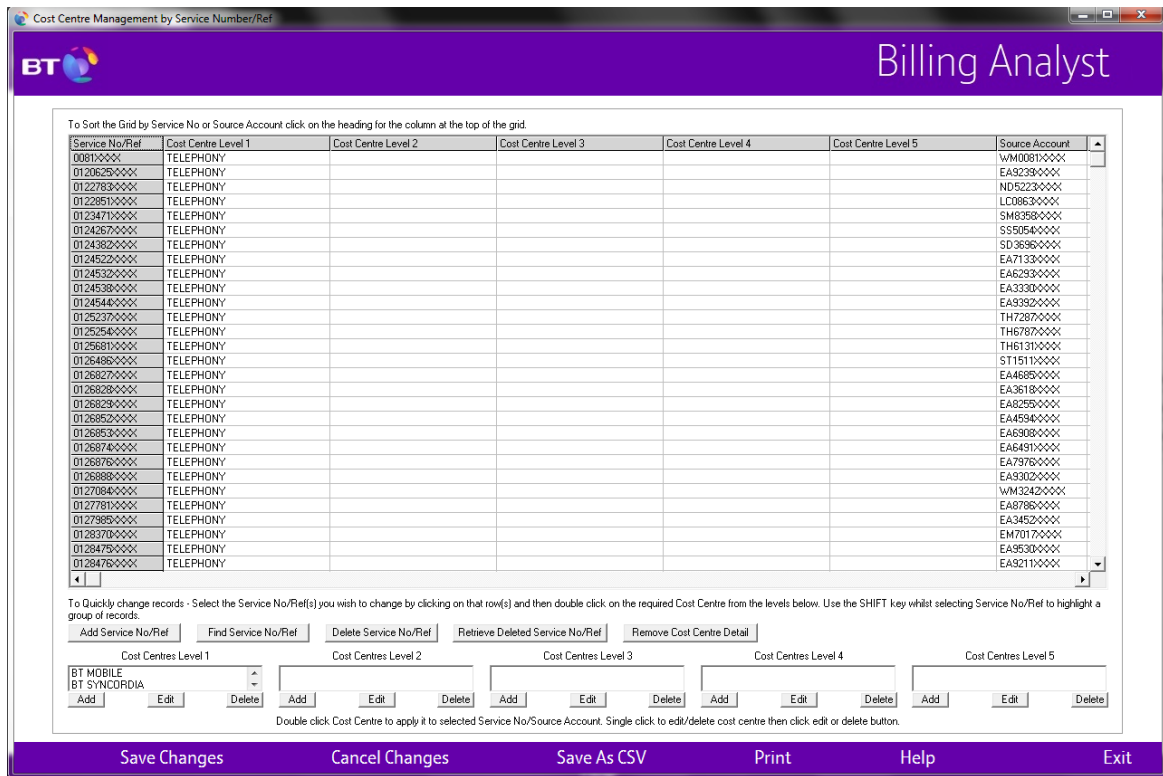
Cost Centre Management by Service Number/Ref

BT

Billing Analyst

To Sort the Grid by Service No or Source Account click on the heading for the column at the top of the grid.

| Service No/Ref | Cost Centre Level 1 | Cost Centre Level 2 | Cost Centre Level 3 | Cost Centre Level 4 | Cost Centre Level 5 | Source Account |
|---|---|---|---|---|---|---|
| 0081XXXX | TELEPHONY | | | | | WM0081XXXX |
| 0120625XXXX | TELEPHONY | | | | | EA9235XXXX |
| 0122783XXXX | TELEPHONY | | | | | ND5223XXXX |
| 0122851XXXX | TELEPHONY | | | | | LC0863XXXX |
| 0123471XXXX | TELEPHONY | | | | | SM8358XXXX |
| 0124267XXXX | TELEPHONY | | | | | SS5054XXXX |
| 0124382XXXX | TELEPHONY | | | | | SD3696XXXX |
| 0124522XXXX | TELEPHONY | | | | | EA7133XXXX |
| 0124532XXXX | TELEPHONY | | | | | EA6293XXXX |
| 0124538XXXX | TELEPHONY | | | | | EA3330XXXX |
| 0124544XXXX | TELEPHONY | | | | | EA9392XXXX |
| 0125237XXXX | TELEPHONY | | | | | TH7287XXXX |
| 0125254XXXX | TELEPHONY | | | | | TH6787XXXX |
| 0125681XXXX | TELEPHONY | | | | | TH6131XXXX |
| 0126486XXXX | TELEPHONY | | | | | ST1511XXXX |
| 0126827XXXX | TELEPHONY | | | | | EA4685XXXX |
| 0126828XXXX | TELEPHONY | | | | | EA3618XXXX |
| 0126829XXXX | TELEPHONY | | | | | EA8255XXXX |
| 0126852XXXX | TELEPHONY | | | | | EA4594XXXX |
| 0126853XXXX | TELEPHONY | | | | | EA6908XXXX |
| 0126874XXXX | TELEPHONY | | | | | EA6491XXXX |
| 0126876XXXX | TELEPHONY | | | | | EA7976XXXX |
| 0126888XXXX | TELEPHONY | | | | | EA9302XXXX |
| 0127084XXXX | TELEPHONY | | | | | WM3242XXXX |
| 0127781XXXX | TELEPHONY | | | | | EA8786XXXX |
| 0127985XXXX | TELEPHONY | | | | | EA3452XXXX |
| 0128370XXXX | TELEPHONY | | | | | EM7017XXXX |
| 0128475XXXX | TELEPHONY | | | | | EA9530XXXX |
| 0128476XXXX | TELEPHONY | | | | | EA9211XXXX |

To Quickly change records - Select the Service No/Ref(s) you wish to change by clicking on that row(s) and then double click on the required Cost Centre from the levels below. Use the SHIFT key whilst selecting Service No/Ref to highlight a group of records.

Add Service No/Ref | Find Service No/Ref | Delete Service No/Ref | Retrieve Deleted Service No/Ref | Remove Cost Centre Detail

Cost Centres Level 1
BT MOBILE
BT SYNCORDIA
Add Edit Delete

Cost Centres Level 2
Add Edit Delete

Cost Centres Level 3
Add Edit Delete

Cost Centres Level 4
Add Edit Delete

Cost Centres Level 5
Add Edit Delete

Double click Cost Centre to apply it to selected Service No/Source Account. Single click to edit/delete cost centre then click edit or delete button.

Save Changes | Cancel Changes | Save As CSV | Print | Help | Exit